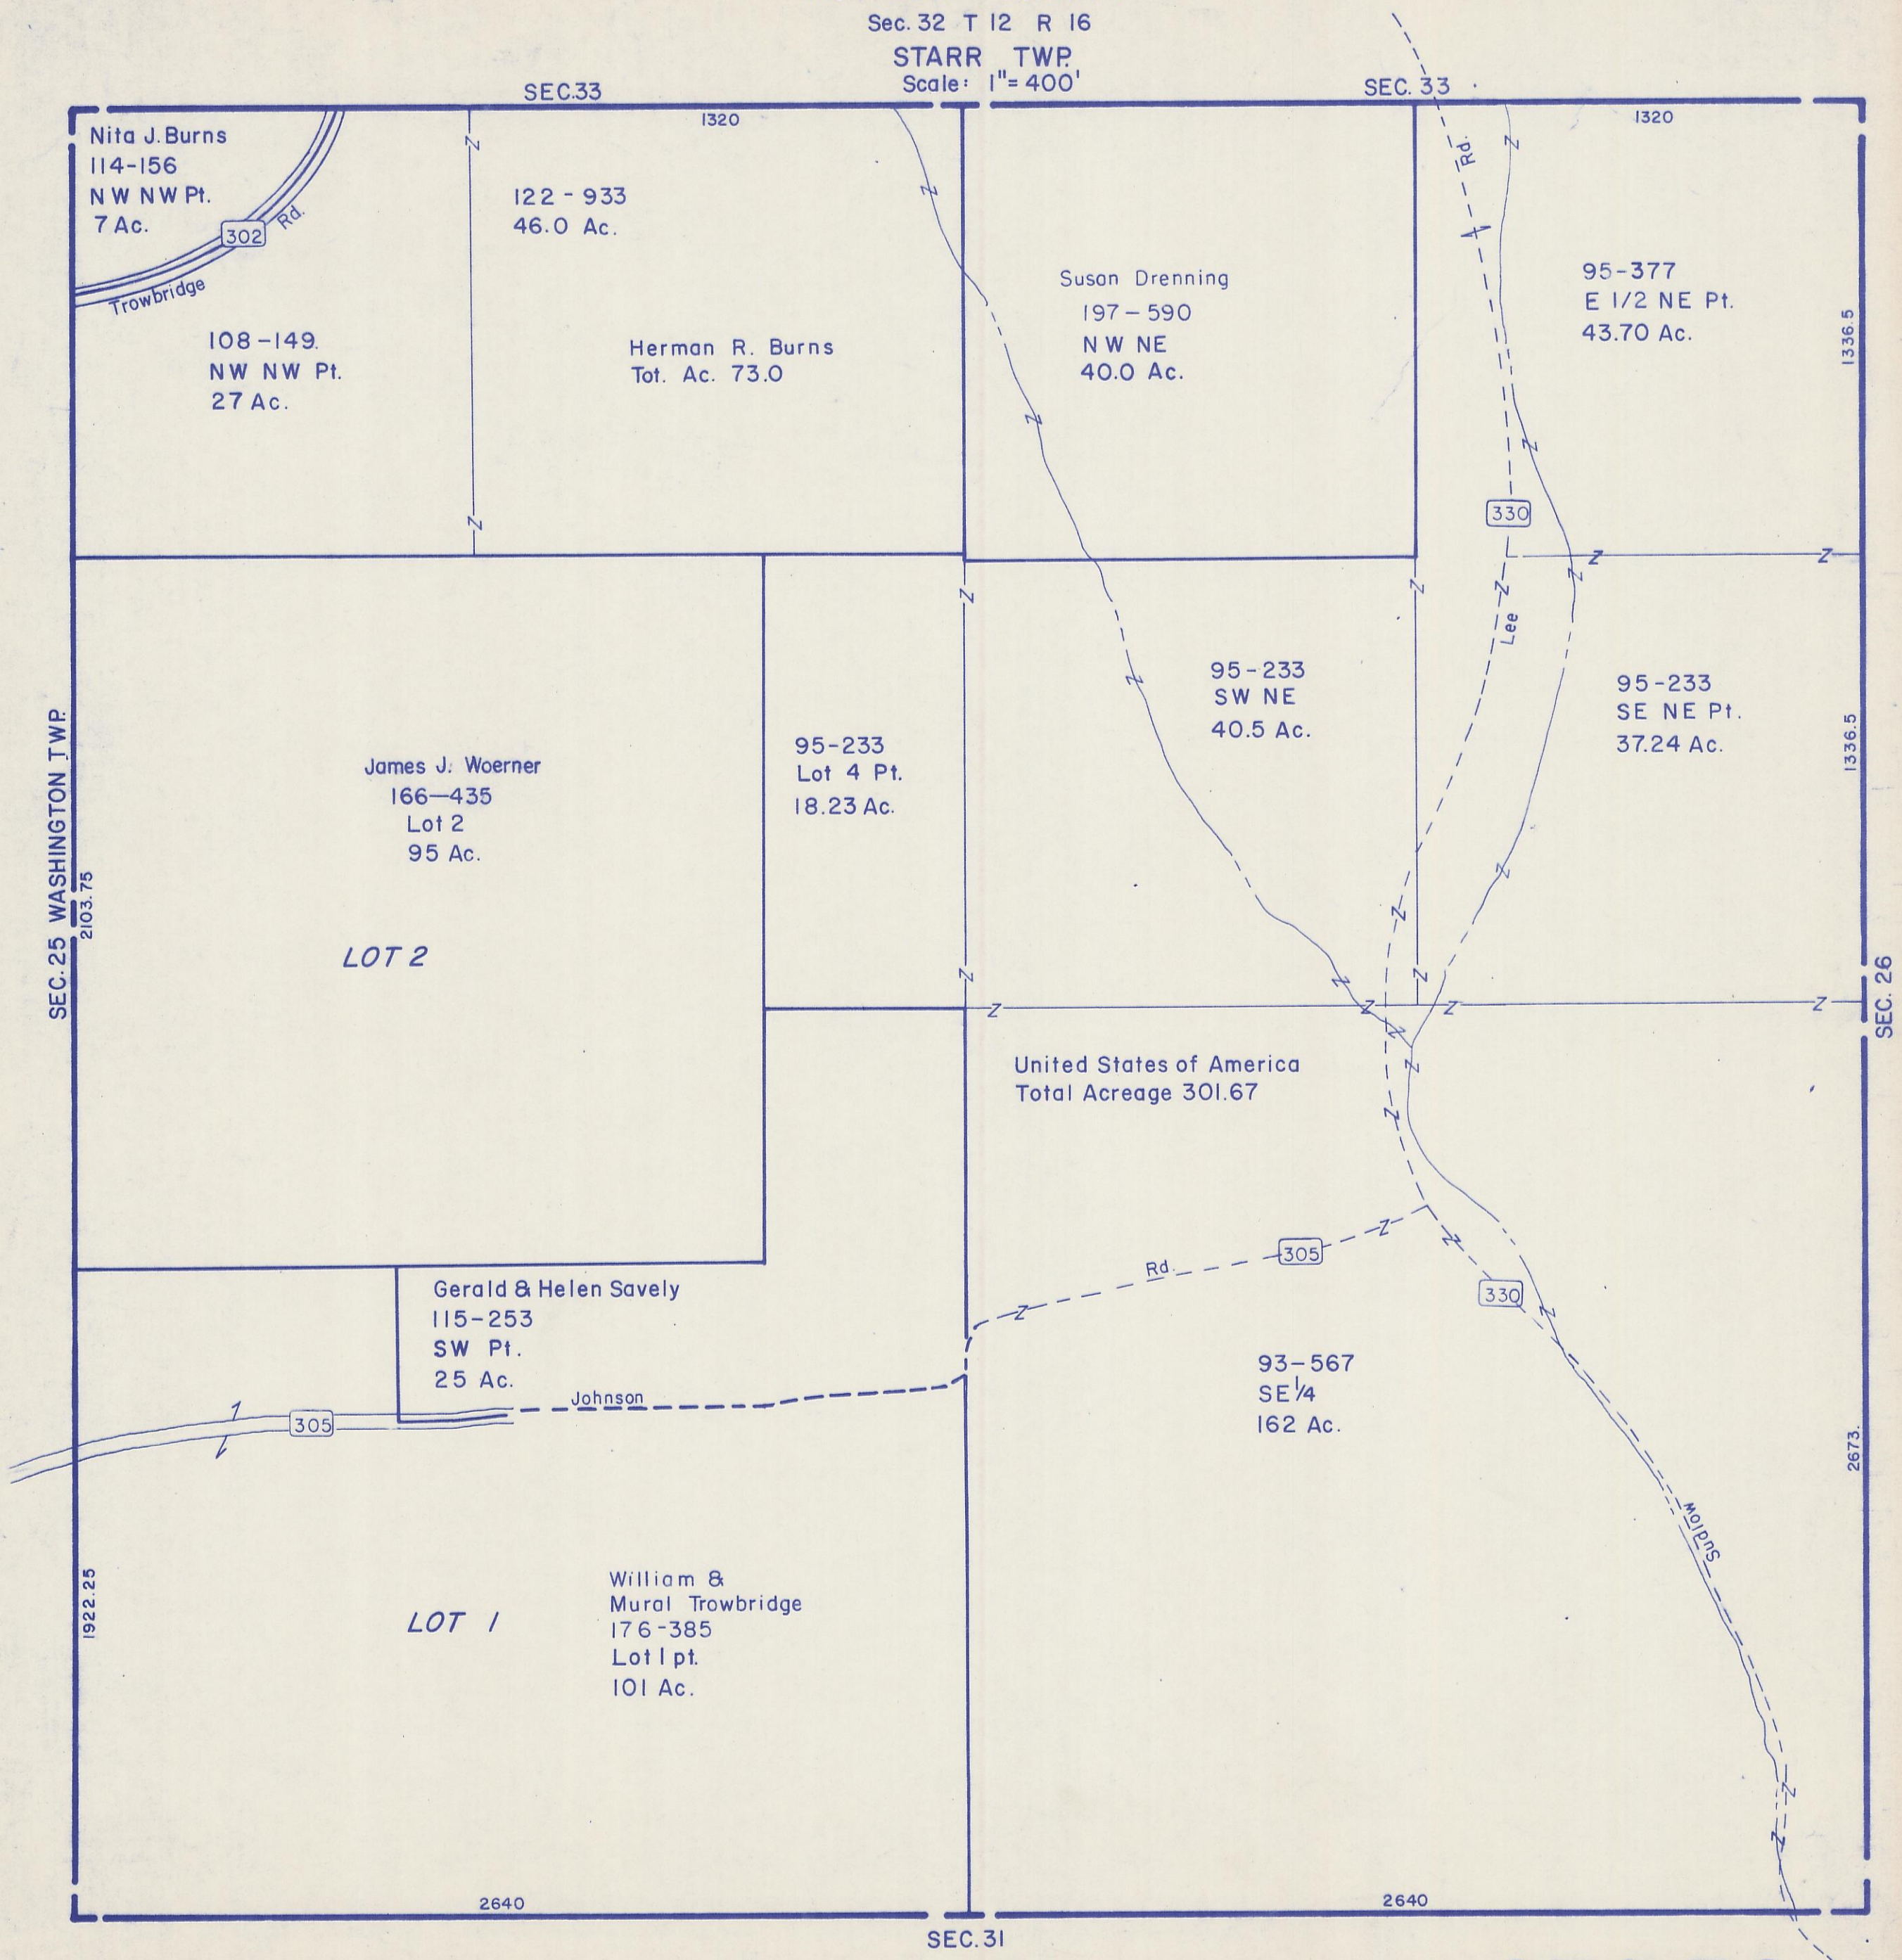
Sec. 32 T 12 R 16
STARR TWP.
Scale: 1" = 400'

SEC.33
1320
SEC. 33
1320

Nita J. Burns
114-156
N W N W Pt.
7 Ac.

302 Rd.
Trowbridge

122 - 933
46.0 Ac.

Susan Drenning
197 – 590
N W NE
40.0 Ac.

Rd.

95-377
E 1/2 NE Pt.
43.70 Ac.

1336.5

108 -149.
NW NW Pt.
27 Ac.

Herman R. Burns
Tot. Ac. 73.0

330

Lee

95-233
SW NE
40.5 Ac.

95-233
SE NE Pt.
37.24 Ac.

1336.5

SEC. 25 WASHINGTON TWP.

2103.75

James J. Woerner
166—435
Lot 2
95 Ac.

95-233
Lot 4 Pt.
18.23 Ac.

LOT 2

SEC. 26

United States of America
Total Acreage 301.67

305
Rd.
330

Gerald & Helen Savely
115-253
SW Pt.
25 Ac.

Johnson
305

93–567
SE $\frac{1}{4}$
162 Ac.

2673.

Sudlow

1922.25

LOT 1

William &
Mural Trowbridge
176-385
Lot 1 pt.
101 Ac.

2640
2640
SEC. 31